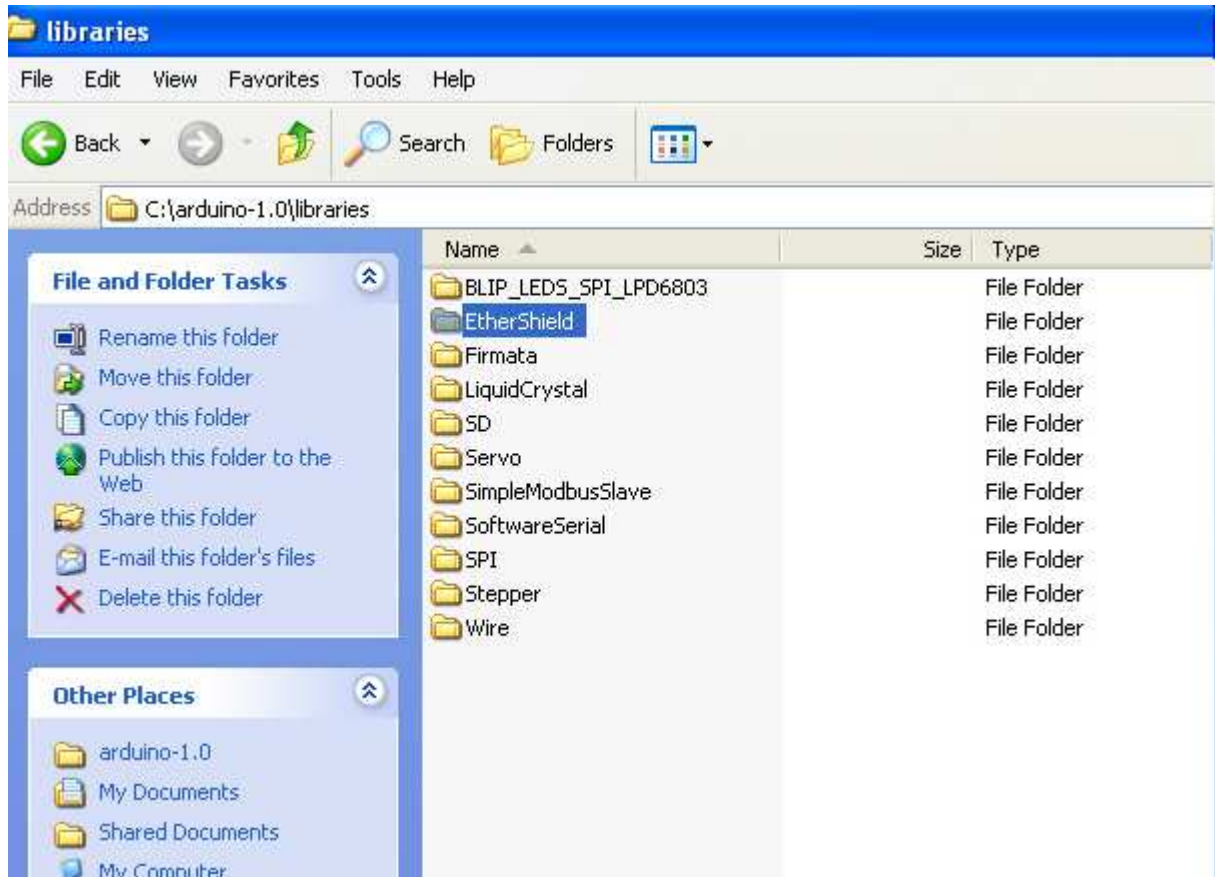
libraries

File Edit View Favorites Tools Help

Back Search Folders

Address C:\arduino-1.0\libraries

File and Folder Tasks

Rename this folder
Move this folder
Copy this folder
Publish this folder to the Web
Share this folder
E-mail this folder's files
Delete this folder

Other Places

arduino-1.0
My Documents
Shared Documents
My Computer

| Name | Size | Type |
|---|---|---|
| BLIP_LEDS_SPI_LPD6803 | | File Folder |
| EtherShield | | File Folder |
| Firmata | | File Folder |
| LiquidCrystal | | File Folder |
| SD | | File Folder |
| Servo | | File Folder |
| SimpleModbusSlave | | File Folder |
| SoftwareSerial | | File Folder |
| SPI | | File Folder |
| Stepper | | File Folder |
| Wire | | File Folder |